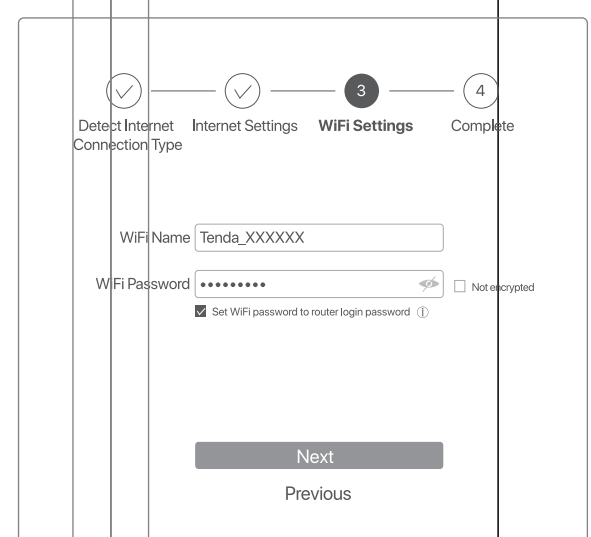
3

4

Detect Internet Connection Type

Internet Settings

**WiFi Settings**

Complete

WiFi Name Tenda_XXXXXX

WiFi Password •••••••••

Not encrypted

Set WiFi password to router login password

Next

Previous